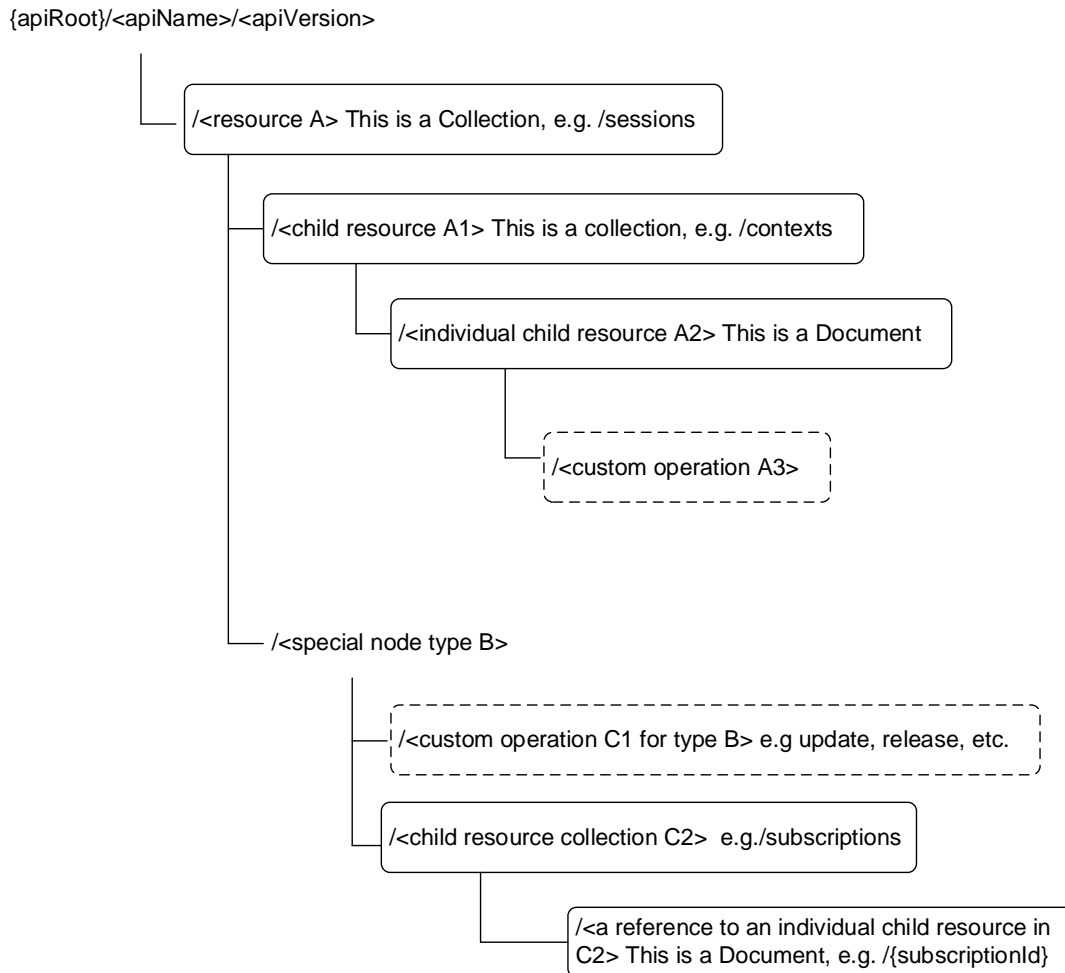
{apiRoot}/<apiName>/<apiVersion>

/<resource A> This is a Collection, e.g. /sessions

/<child resource A1> This is a collection, e.g. /contexts

/<individual child resource A2> This is a Document

/<custom operation A3>

/<special node type B>

/<custom operation C1 for type B> e.g update, release, etc.

/<child resource collection C2> e.g./subscriptions

/<a reference to an individual child resource in C2> This is a Document, e.g. /{subscriptionId}